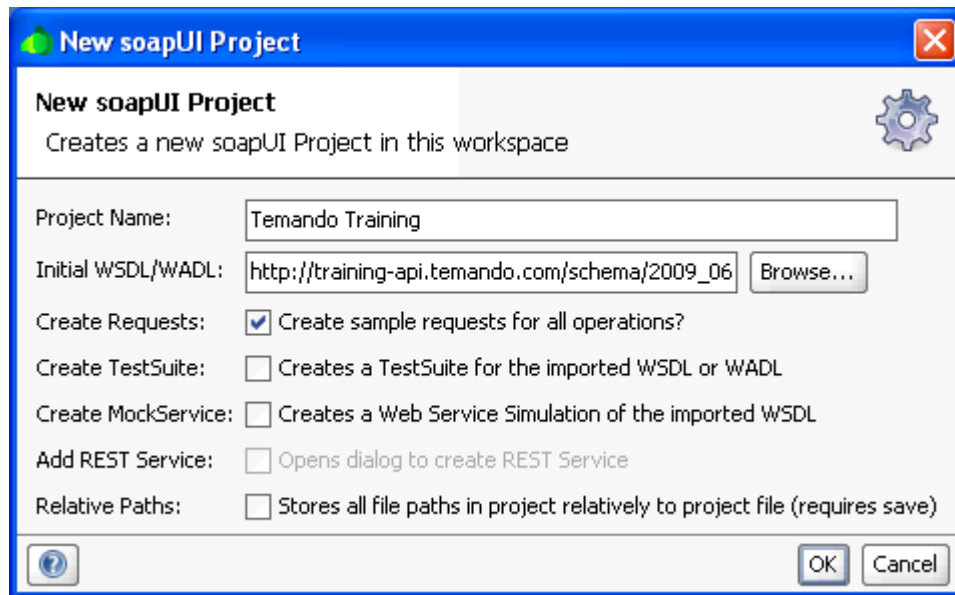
New soapUI Project

New soapUI Project
Creates a new soapUI Project in this workspace

Project Name: Temando Training

Initial WSDL/WADL: http://training-api.temando.com/schema/2009_06 Browse...

Create Requests: Create sample requests for all operations?

Create TestSuite: Creates a TestSuite for the imported WSDL or WADL

Create MockService: Creates a Web Service Simulation of the imported WSDL

Add REST Service: Opens dialog to create REST Service

Relative Paths: Stores all file paths in project relatively to project file (requires save)

OK Cancel